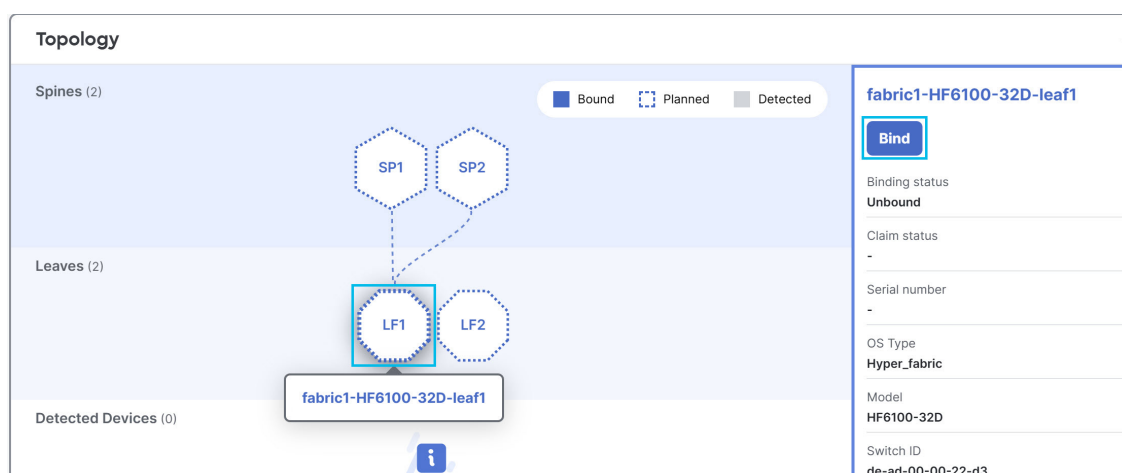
Topology

Spines (2)

Bound Planned Detected

SP1 SP2

Leaves (2)

LF1 LF2

fabric1-HF6100-32D-leaf1

Detected Devices (0)

fabric1-HF6100-32D-leaf1

Bind

Binding status
Unbound

Claim status
-

Serial number
-

OS Type
Hyper_fabric

Model
HF6100-32D

Switch ID
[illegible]